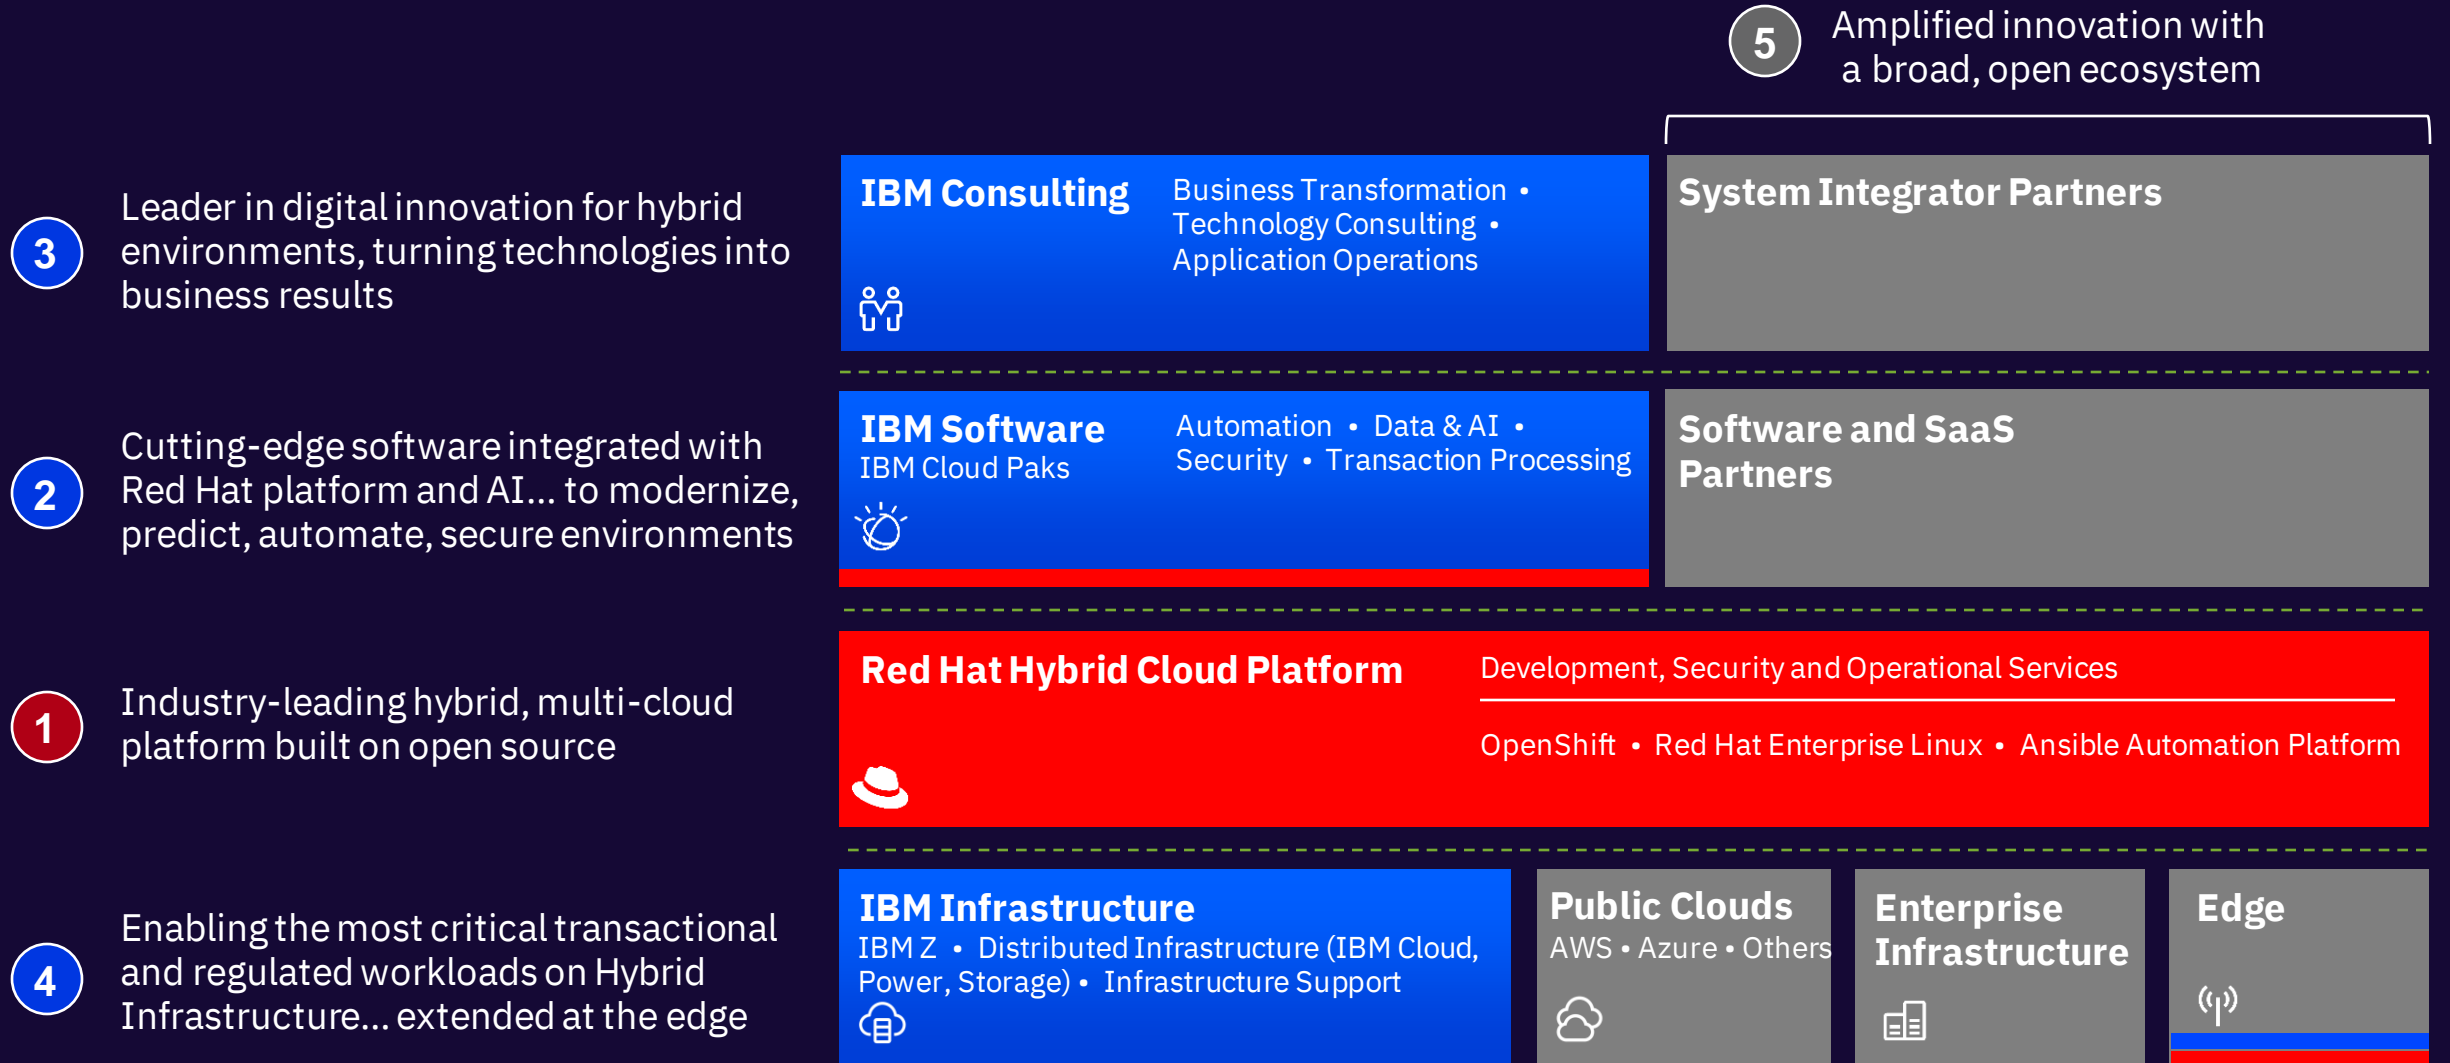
5 Amplified innovation with a broad, open ecosystem

3 Leader in digital innovation for hybrid environments, turning technologies into business results

IBM Consulting

Business Transformation • Technology Consulting • Application Operations

System Integrator Partners

2 Cutting-edge software integrated with Red Hat platform and AI… to modernize, predict, automate, secure environments

IBM Software
IBM Cloud Paks

Automation • Data & AI • Security • Transaction Processing

Software and SaaS Partners

1 Industry-leading hybrid, multi-cloud platform built on open source

Red Hat Hybrid Cloud Platform

Development, Security and Operational Services

OpenShift • Red Hat Enterprise Linux • Ansible Automation Platform

4 Enabling the most critical transactional and regulated workloads on Hybrid Infrastructure… extended at the edge

IBM Infrastructure
IBM Z • Distributed Infrastructure (IBM Cloud, Power, Storage) • Infrastructure Support

Public Clouds
AWS • Azure • Others

Enterprise Infrastructure

Edge